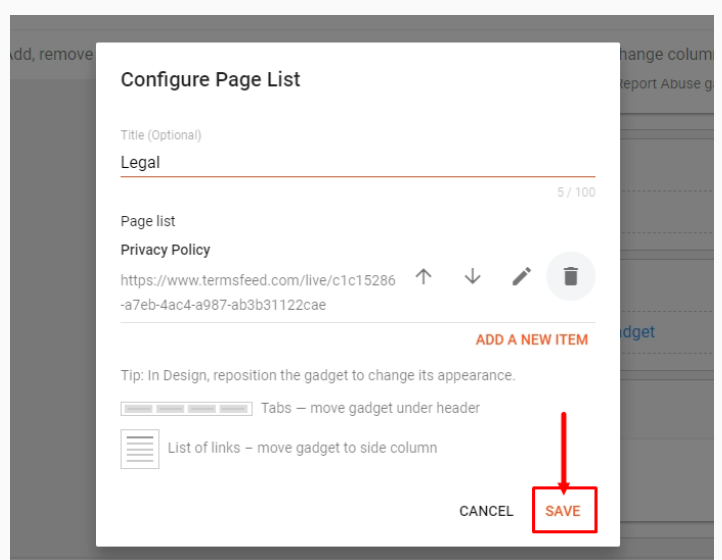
Add, remove

hange colum

Report Abuse g

Configure Page List

Title (Optional)

Legal

5 / 100

Page list

Privacy Policy

https://www.termsfeed.com/live/c1c15286-a7eb-4ac4-a987-ab3b31122cae

ADD A NEW ITEM

dget

Tip: In Design, reposition the gadget to change its appearance.

Tabs — move gadget under header

List of links – move gadget to side column

CANCEL

SAVE